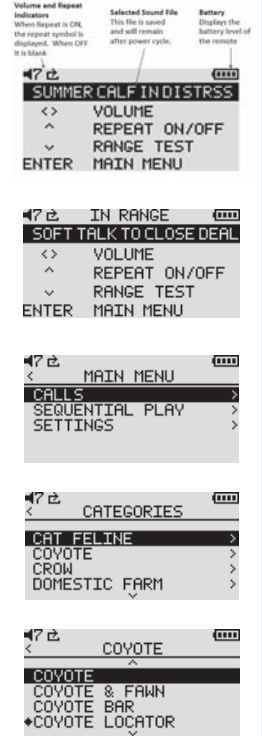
Volume and Repeat Indicators
When Repeat is ON, the repeat symbol is displayed. When OFF it is blank

Selected Sound File
This file is saved and will remain after power cycle.

Battery
Displays the battery level of the remote

SUMMER CALF IN DISTRSS
<> VOLUME
^ REPEAT ON/OFF
v RANGE TEST
ENTER MAIN MENU

IN RANGE
SOFT TALK TO CLOSE DEAL
<> VOLUME
^ REPEAT ON/OFF
v RANGE TEST
ENTER MAIN MENU

< MAIN MENU
CALLS >
SEQUENTIAL PLAY >
SETTINGS >

< CATEGORIES
CAT FELINE >
COYOTE >
CROW >
DOMESTIC FARM >

< COYOTE
COYOTE
COYOTE & FAWN
COYOTE BAR
•COYOTE LOCATOR